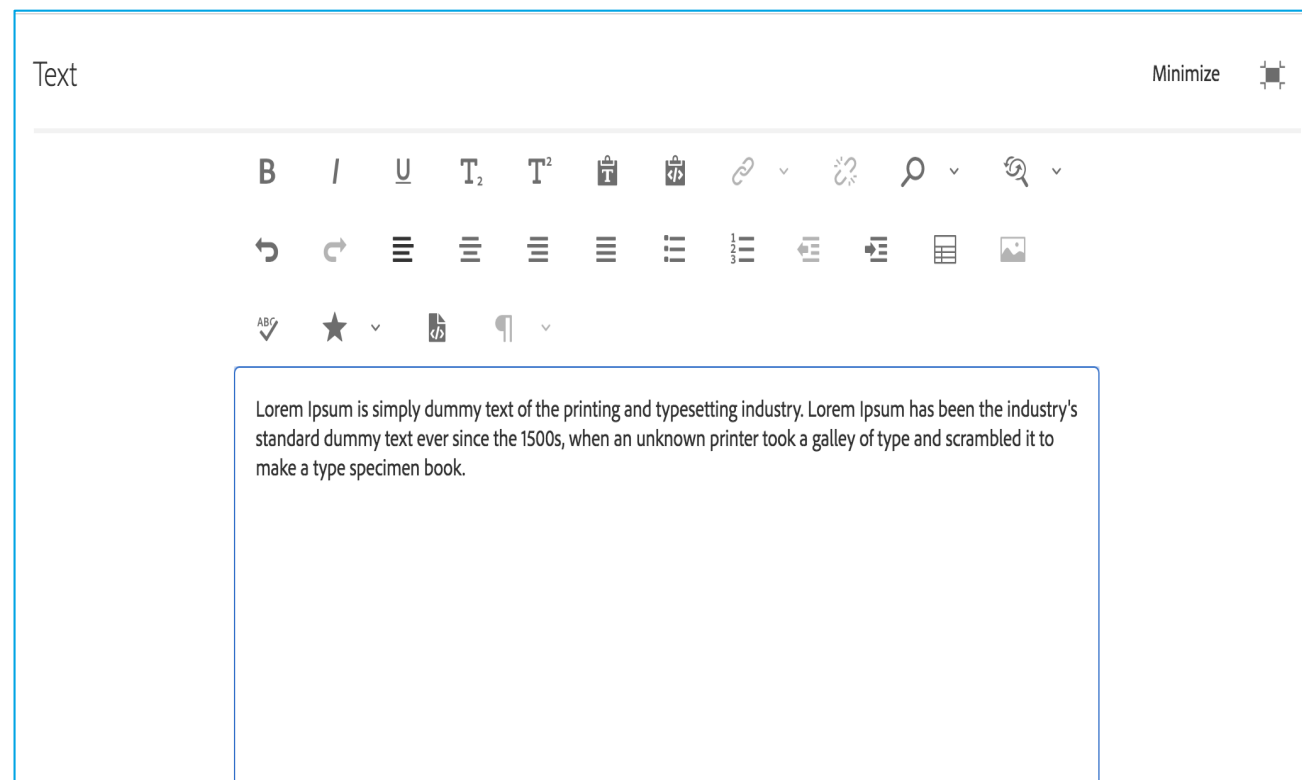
Text

Minimize

B I U $T_2$ $T^2$

ABC

Lorem Ipsum is simply dummy text of the printing and typesetting industry. Lorem Ipsum has been the industry's standard dummy text ever since the 1500s, when an unknown printer took a galley of type and scrambled it to make a type specimen book.